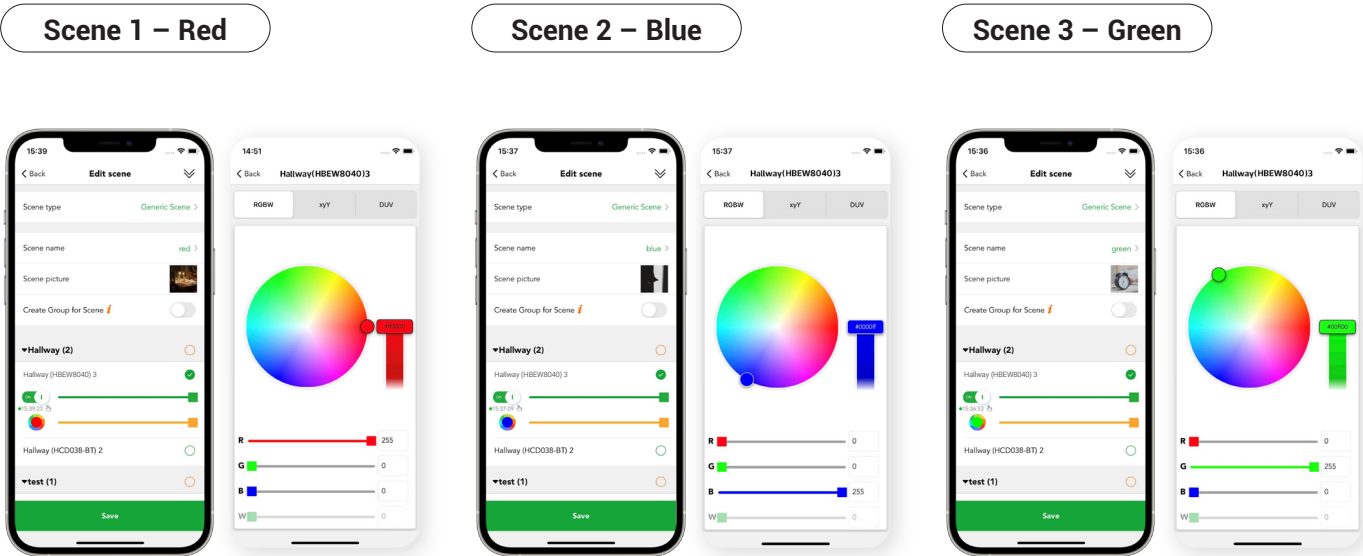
Scene 1 – Red

15:39
Back
Edit scene
Scene type
Generic Scene
Scene name
red
Scene picture
Create Group for Scene
Hallway (2)
Hallway (HBEW8040) 3
15:39:23
Hallway (HCD038-BT) 2
test (1)
Save

14:51
Back
Hallway(HBEW8040)3
RGBW
xyY
DUV
#ff0000
R 255
G 0
B 0
W 0

Scene 2 – Blue

15:37
Back
Edit scene
Scene type
Generic Scene
Scene name
blue
Scene picture
Create Group for Scene
Hallway (2)
Hallway (HBEW8040) 3
15:37:09
Hallway (HCD038-BT) 2
test (1)
Save

15:37
Back
Hallway(HBEW8040)3
RGBW
xyY
DUV
#0000ff
R 0
G 0
B 255
W 0

Scene 3 – Green

15:36
Back
Edit scene
Scene type
Generic Scene
Scene name
green
Scene picture
Create Group for Scene
Hallway (2)
Hallway (HBEW8040) 3
15:36:53
Hallway (HCD038-BT) 2
test (1)
Save

15:36
Back
Hallway(HBEW8040)3
RGBW
xyY
DUV
#00ff00
R 0
G 255
B 0
W 0